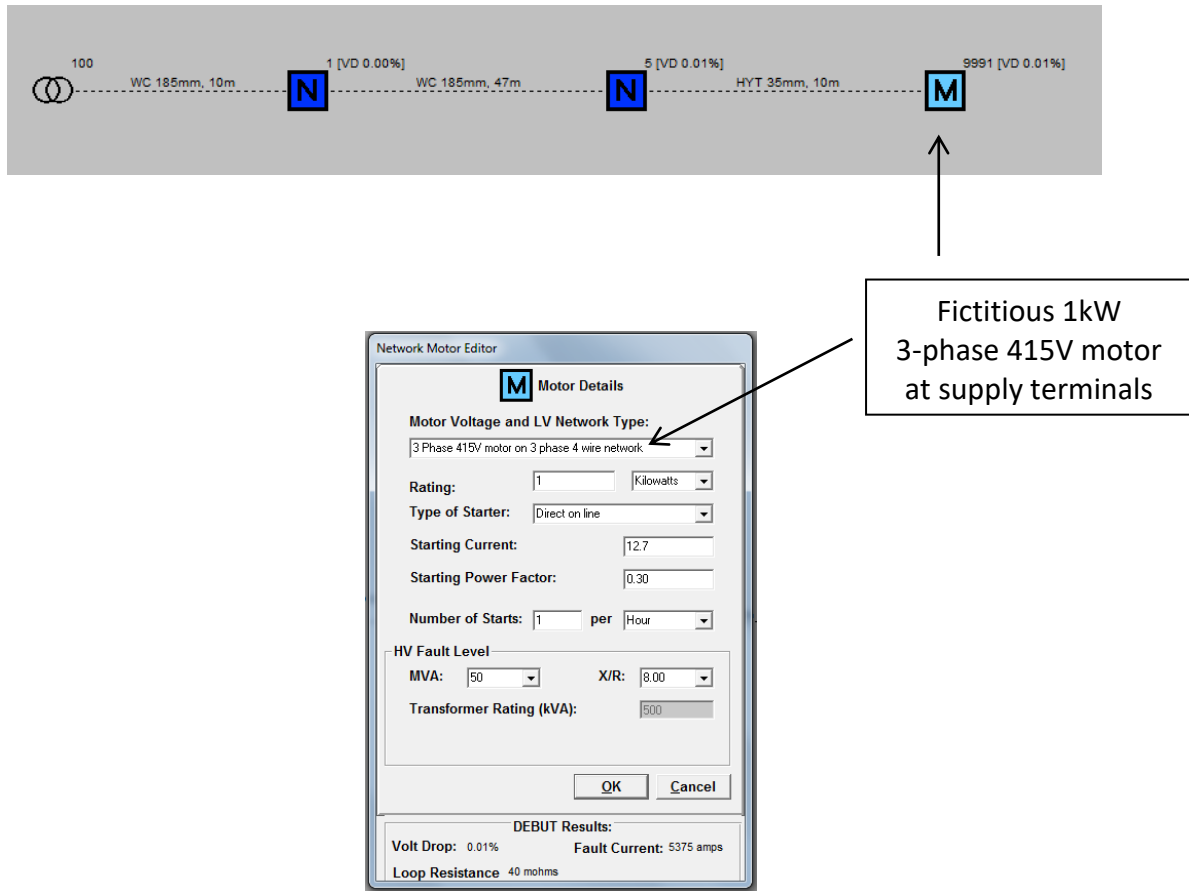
100

WC 185mm, 10m

N

1 [VD 0.00%]

WC 185mm, 47m

N

5 [VD 0.01%]

HYT 35mm, 10m

M

9991 [VD 0.01%]

Fictitious 1kW
3-phase 415V motor
at supply terminals

Network Motor Editor

M Motor Details

Motor Voltage and LV Network Type:

3 Phase 415V motor on 3 phase 4 wire network

Rating: 1 Kilowatts

Type of Starter: Direct on line

Starting Current: 12.7

Starting Power Factor: 0.30

Number of Starts: 1 per Hour

HV Fault Level

MVA: 50 X/R: 8.00

Transformer Rating (kVA): 500

OK Cancel

DEBUT Results:

Volt Drop: 0.01% Fault Current: 5375 amps

Loop Resistance 40 mohms